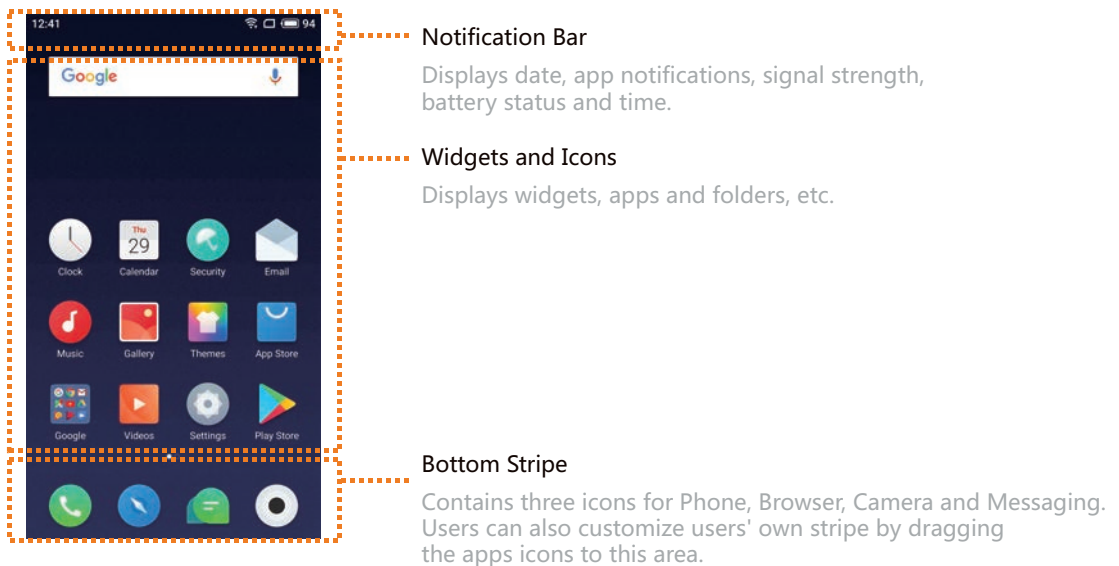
12:41

94

Google

Thu
29

Clock Calendar Security Email

Music Gallery Themes App Store

Google Videos Settings Play Store

Notification Bar

Displays date, app notifications, signal strength, battery status and time.

Widgets and Icons

Displays widgets, apps and folders, etc.

Bottom Stripe

Contains three icons for Phone, Browser, Camera and Messaging. Users can also customize users' own stripe by dragging the apps icons to this area.